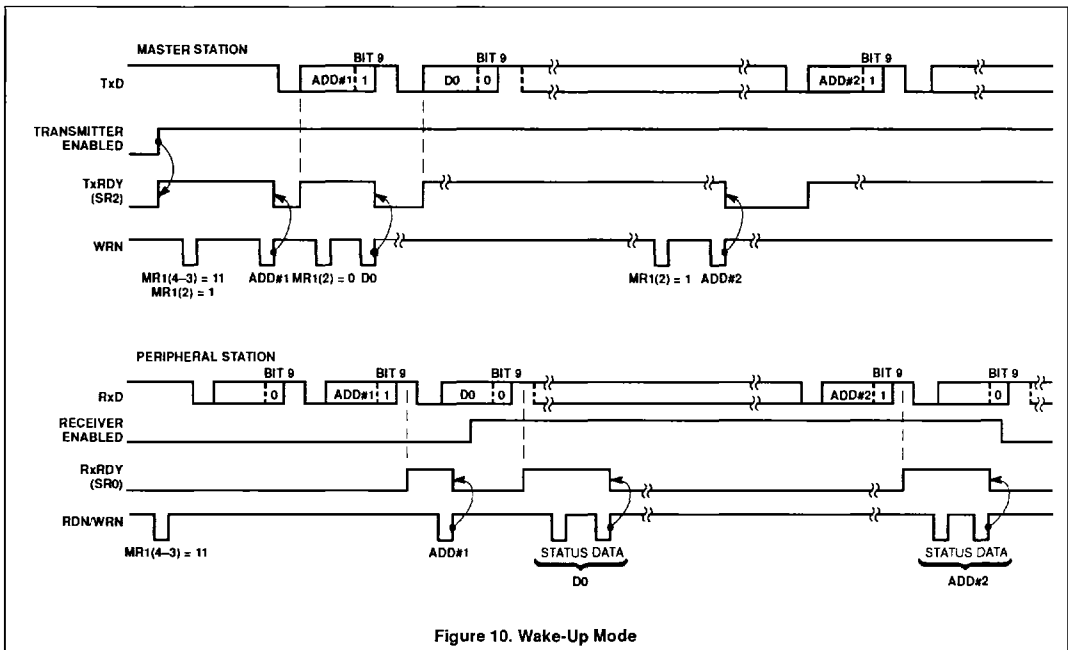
MASTER STATION

TxD

BIT 9

ADD#1 1

BIT 9

D0 0

BIT 9

ADD#2 1

TRANSMITTER ENABLED

TxRDY (SR2)

WRN

MR1(4–3) = 11
MR1(2) = 1

ADD#1 MR1(2) = 0 D0

MR1(2) = 1 ADD#2

PERIPHERAL STATION

RxD

BIT 9

0

BIT 9

ADD#1 1

BIT 9

D0 0

BIT 9

ADD#2 1

BIT 9

0

RECEIVER ENABLED

RxRDY (SR0)

RDN/WRN

MR1(4–3) = 11

ADD#1

STATUS DATA

D0

STATUS DATA

ADD#2

Figure 10. Wake-Up Mode